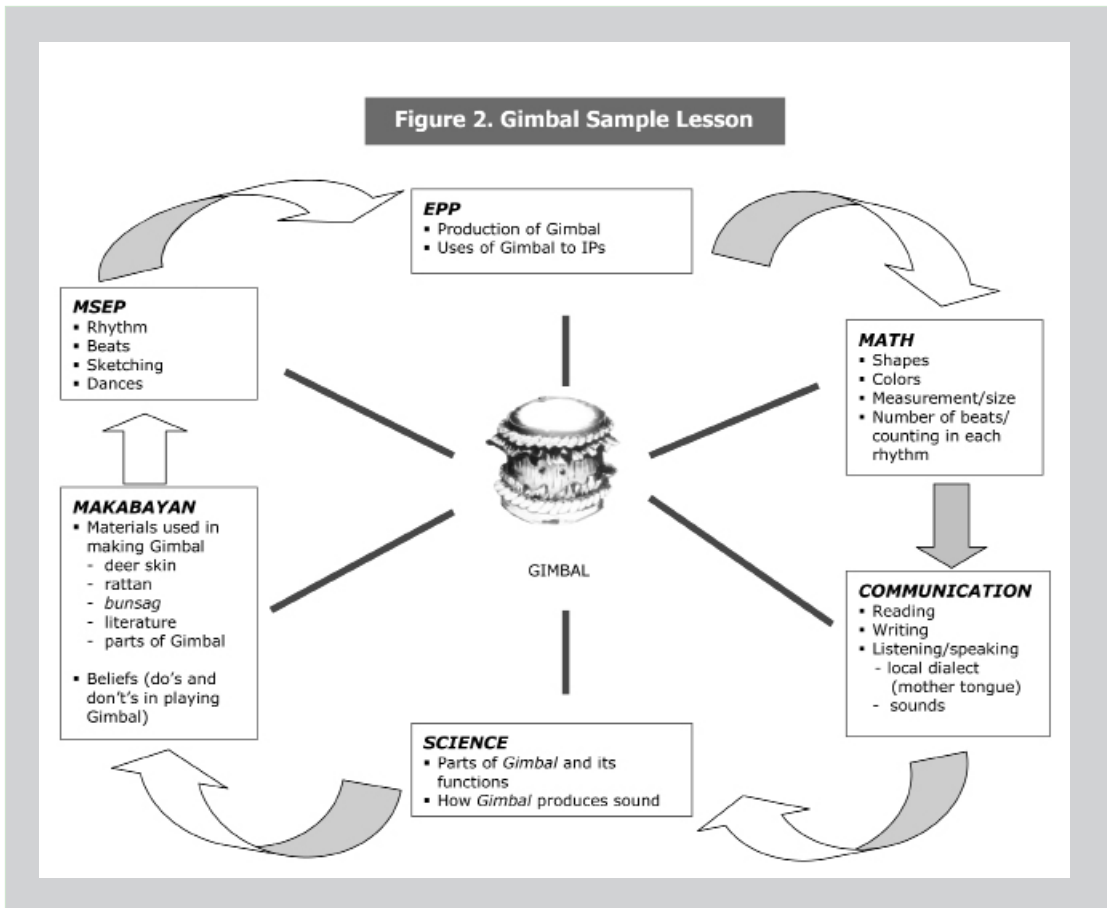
Figure 2. Gimbal Sample Lesson

EPP
▪ Production of Gimbal
▪ Uses of Gimbal to IPs

MSEP
▪ Rhythm
▪ Beats
▪ Sketching
▪ Dances

MATH
▪ Shapes
▪ Colors
▪ Measurement/size
▪ Number of beats/ counting in each rhythm

GIMBAL

MAKABAYAN
▪ Materials used in making Gimbal
- deer skin
- rattan
- bunsag
- literature
- parts of Gimbal

▪ Beliefs (do's and don't's in playing Gimbal)

COMMUNICATION
▪ Reading
▪ Writing
▪ Listening/speaking
- local dialect (mother tongue)
- sounds

SCIENCE
▪ Parts of Gimbal and its functions
▪ How Gimbal produces sound